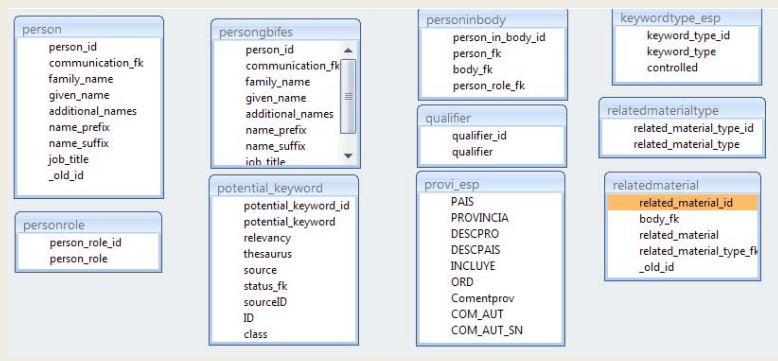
person
person_id
communication_fk
family_name
given_name
additional_names
name_prefix
name_suffix
job_title
_old_id

persongbifes
person_id
communication_fk
family_name
given_name
additional_names
name_prefix
name_suffix
job_title

personinbody
person_in_body_id
person_fk
body_fk
person_role_fk

keywordtype_esp
keyword_type_id
keyword_type
controlled

relatedmaterialtype
related_material_type_id
related_material_type

qualifier
qualifier_id
qualifier

personrole
person_role_id
person_role

potential_keyword
potential_keyword_id
potential_keyword
relevancy
thesaurus
source
status_fk
sourceID
ID
class

provi_esp
PAIS
PROVINCIA
DESCPRO
DESCPAIS
INCLUYE
ORD
Comentprov
COM_AUT
COM_AUT_SN

relatedmaterial
related_material_id
body_fk
related_material
related_material_type_fk
_old_id